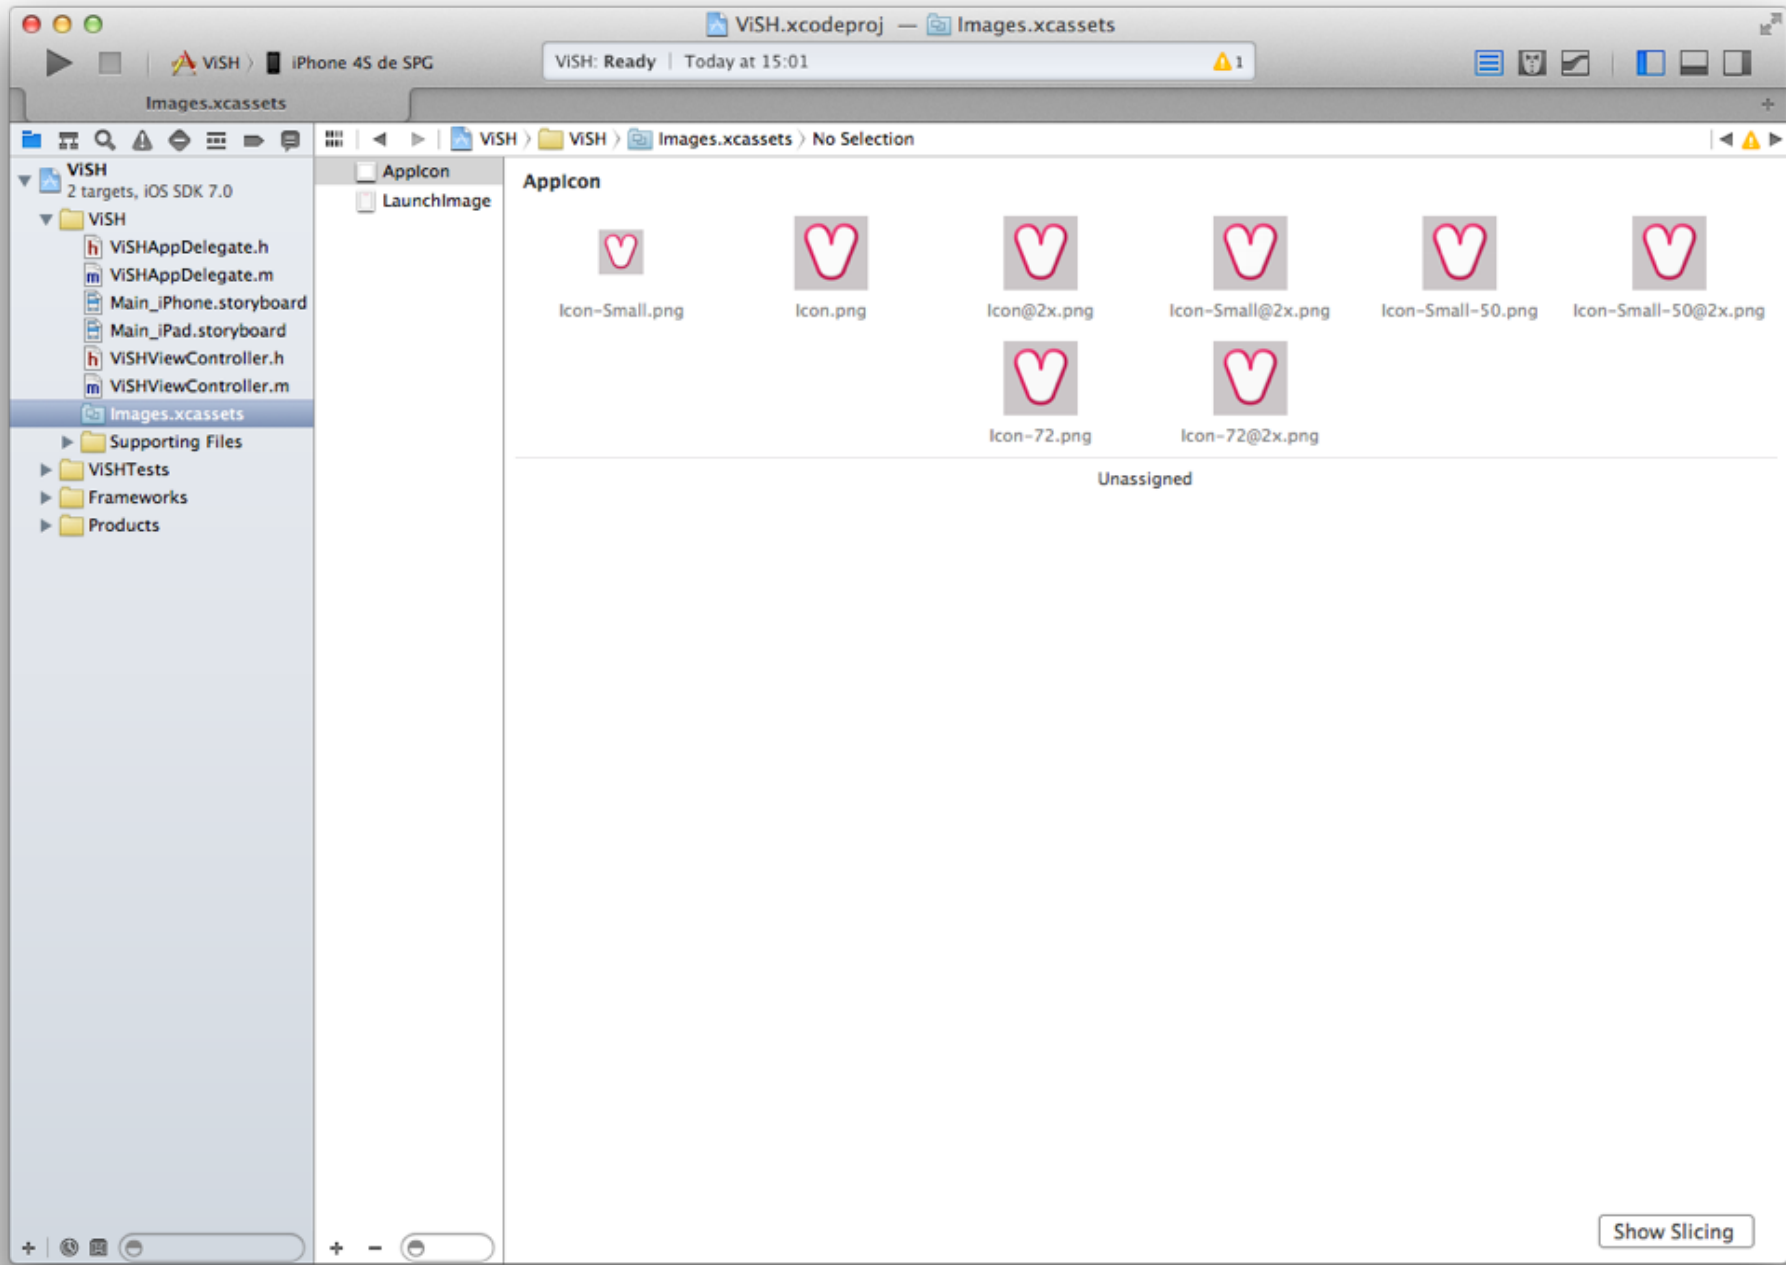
ViSH.xcodeproj — Images.xcassets

ViSH 〉 iPhone 4S de SPG

ViSH: Ready | Today at 15:01

1

Images.xcassets

ViSH 〉 ViSH 〉 Images.xcassets 〉 No Selection

ViSH
2 targets, iOS SDK 7.0
ViSH
ViSHAppDelegate.h
ViSHAppDelegate.m
Main_iPhone.storyboard
Main_iPad.storyboard
ViSHViewController.h
ViSHViewController.m
Images.xcassets
Supporting Files
ViSHTests
Frameworks
Products

AppIcon
LaunchImage

AppIcon

Icon-Small.png
Icon.png
Icon@2x.png
Icon-Small@2x.png
Icon-Small-50.png
Icon-Small-50@2x.png
Icon-72.png
Icon-72@2x.png

Unassigned

Show Slicing